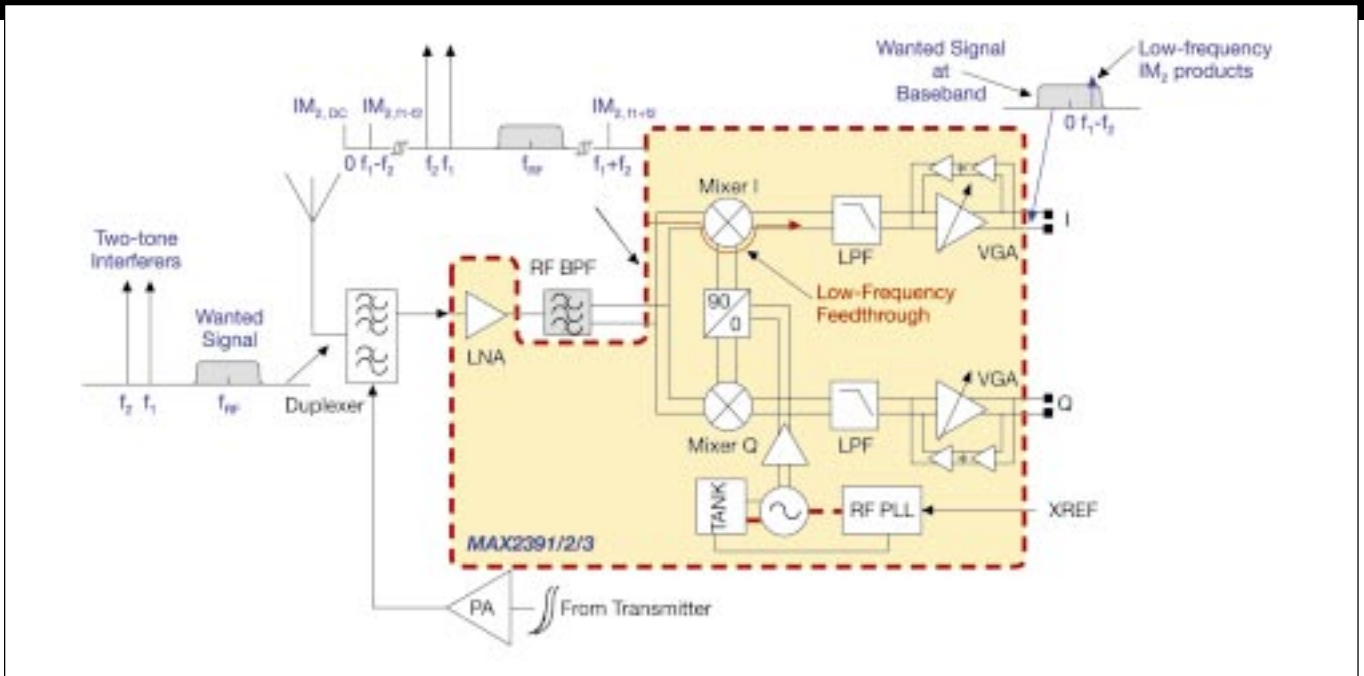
Wanted Signal at Baseband

Low-frequency $IM_2$ products

$0 \; f_1-f_2$

$IM_{2,DC}$ $IM_{2,f_1-f_2}$ $IM_{2,f_1+f_2}$

$0 \; f_1-f_2$ $f_2 \; f_1$ $f_{RF}$ $f_1+f_2$

Two-tone Interferers

Wanted Signal

$f_2 \; f_1$ $f_{RF}$

Duplexer

LNA

RF BPF

Mixer I

90
0

Low-Frequency Feedthrough

LPF

VGA

I

Mixer Q

LPF

VGA

Q

TANK

RF PLL

XREF

MAX2391/2/3

PA

From Transmitter